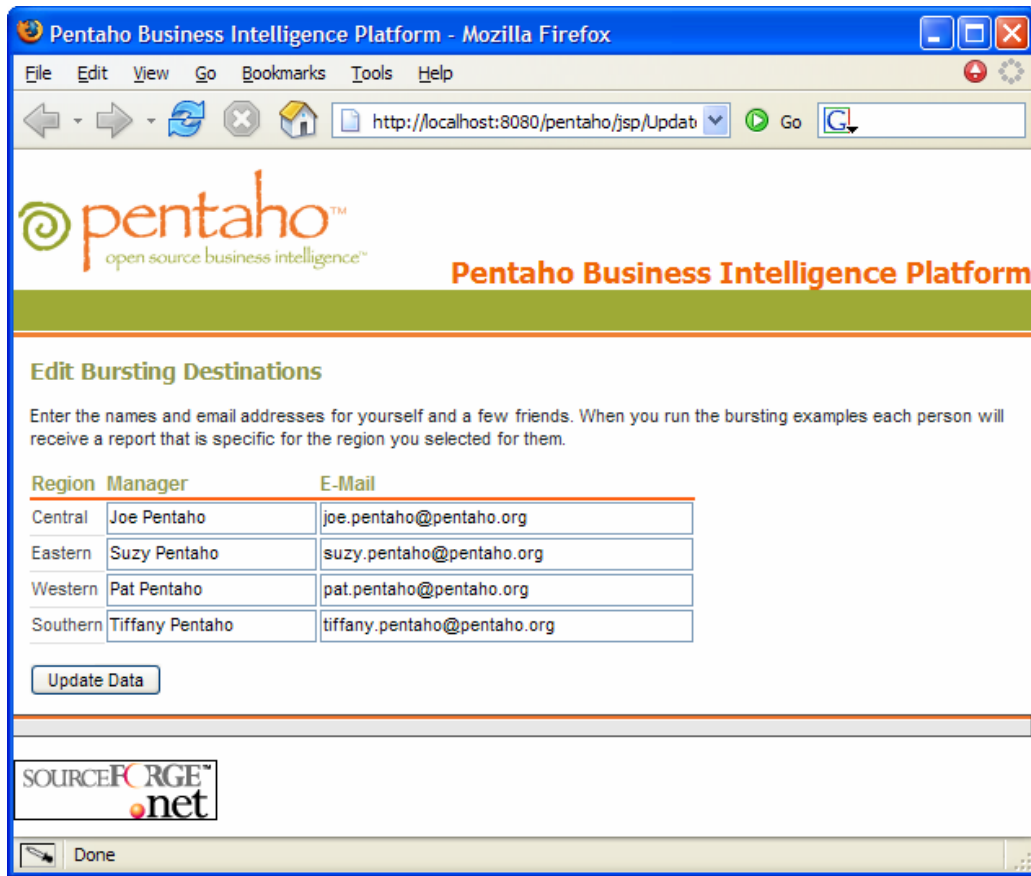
Pentaho Business Intelligence Platform - Mozilla Firefox

File Edit View Go Bookmarks Tools Help

http://localhost:8080/pentaho/jsp/Updat

Go

pentaho™
open source business intelligence™

Pentaho Business Intelligence Platform

Edit Bursting Destinations

Enter the names and email addresses for yourself and a few friends. When you run the bursting examples each person will receive a report that is specific for the region you selected for them.

| Region | Manager | E-Mail |
|---|---|---|
| Central | Joe Pentaho | joe.pentaho@pentaho.org |
| Eastern | Suzy Pentaho | suzy.pentaho@pentaho.org |
| Western | Pat Pentaho | pat.pentaho@pentaho.org |
| Southern | Tiffany Pentaho | tiffany.pentaho@pentaho.org |

Update Data

SOURCEFORGE™ .net

Done